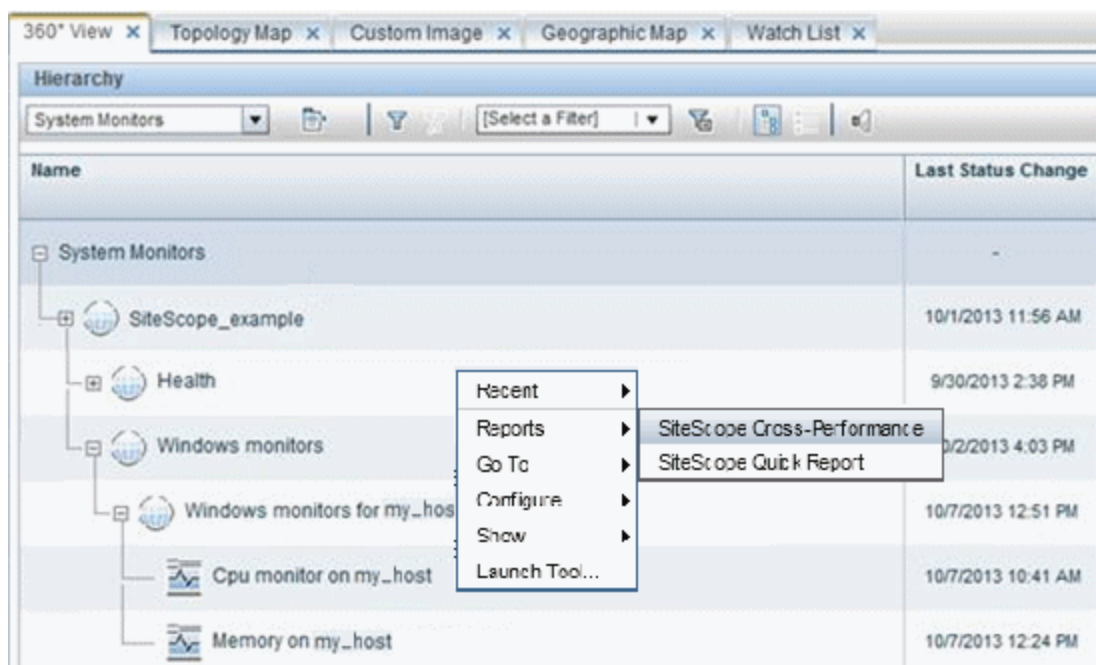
360° View ✕ Topology Map ✕ Custom Image ✕ Geographic Map ✕ Watch List ✕

Hierarchy

System Monitors [Select a Filter]

| Name | Last Status Change |
|---|---|
| System Monitors | - |
| SiteScope_example | 10/1/2013 11:56 AM |
| Health | 9/30/2013 2:38 PM |
| Windows monitors | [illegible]/2/2013 4:03 PM |
| Windows monitors for my_hos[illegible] | 10/7/2013 12:51 PM |
| Cpu monitor on my_host | 10/7/2013 10:41 AM |
| Memory on my_host | 10/7/2013 12:24 PM |

Recent
Reports
Go To
Configure
Show
Launch Tool...

SiteScope Cross-Performance
SiteScope Quick Report